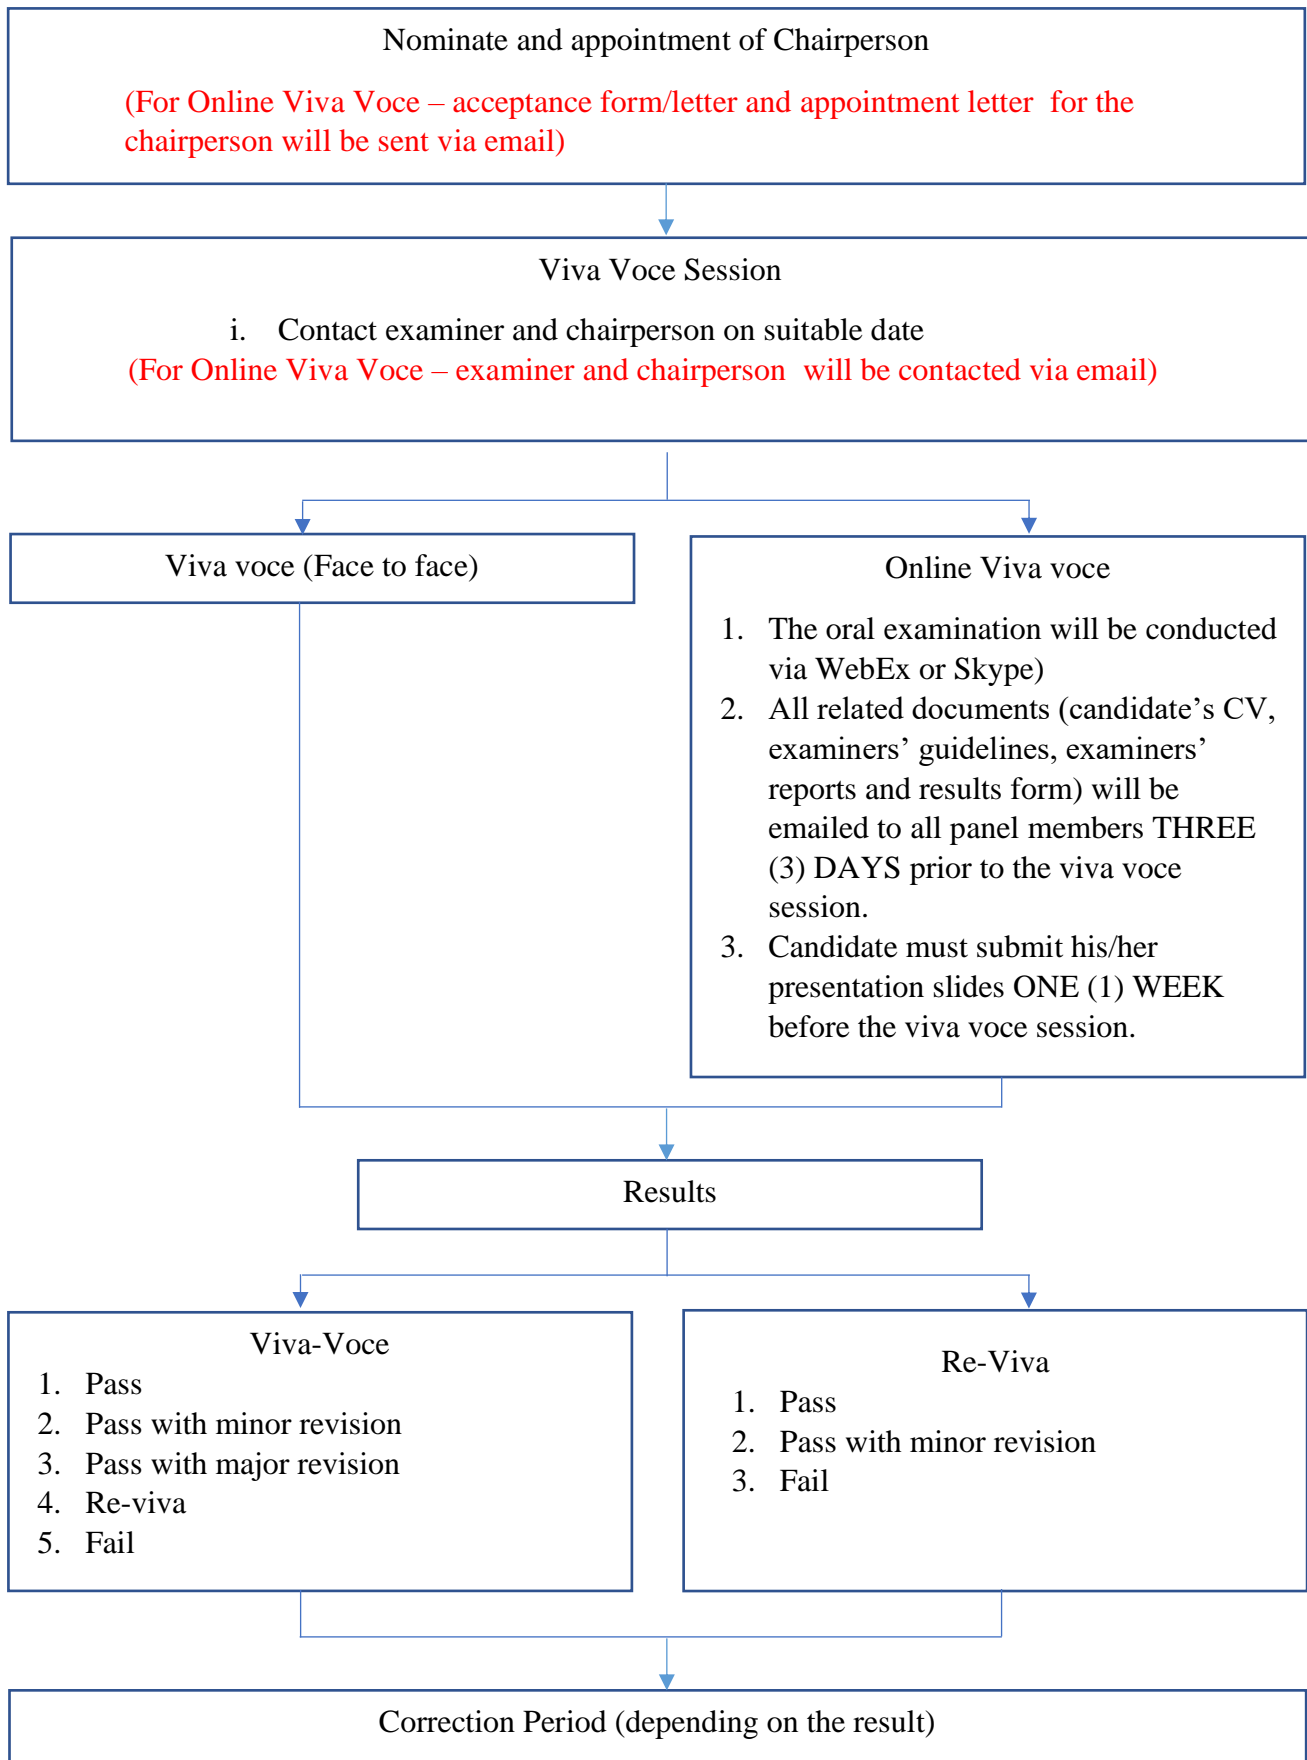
Nominate and appointment of Chairperson

(For Online Viva Voce – acceptance form/letter and appointment letter for the chairperson will be sent via email)

Viva Voce Session

i. Contact examiner and chairperson on suitable date
(For Online Viva Voce – examiner and chairperson will be contacted via email)

Viva voce (Face to face)

Online Viva voce

1. The oral examination will be conducted via WebEx or Skype)
2. All related documents (candidate's CV, examiners' guidelines, examiners' reports and results form) will be emailed to all panel members THREE (3) DAYS prior to the viva voce session.
3. Candidate must submit his/her presentation slides ONE (1) WEEK before the viva voce session.

Results

Viva-Voce
1. Pass
2. Pass with minor revision
3. Pass with major revision
4. Re-viva
5. Fail

Re-Viva
1. Pass
2. Pass with minor revision
3. Fail

Correction Period (depending on the result)